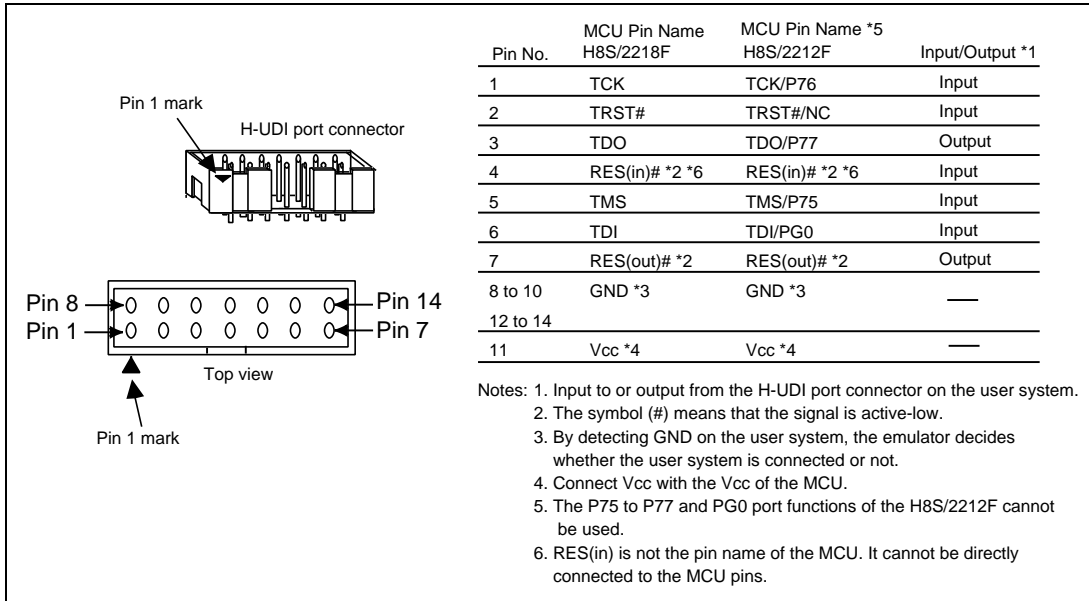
Pin 1 mark

H-UDI port connector

Pin 8

Pin 14

Pin 1

Pin 7

Top view

Pin 1 mark

| Pin No. | MCU Pin Name H8S/2218F | MCU Pin Name *5 H8S/2212F | Input/Output *1 |
|---|---|---|---|
| 1 | TCK | TCK/P76 | Input |
| 2 | TRST# | TRST#/NC | Input |
| 3 | TDO | TDO/P77 | Output |
| 4 | RES(in)# *2 *6 | RES(in)# *2 *6 | Input |
| 5 | TMS | TMS/P75 | Input |
| 6 | TDI | TDI/PG0 | Input |
| 7 | RES(out)# *2 | RES(out)# *2 | Output |
| 8 to 10 12 to 14 | GND *3 | GND *3 | — |
| 11 | Vcc *4 | Vcc *4 | — |

Notes: 1. Input to or output from the H-UDI port connector on the user system.
2. The symbol (#) means that the signal is active-low.
3. By detecting GND on the user system, the emulator decides whether the user system is connected or not.
4. Connect Vcc with the Vcc of the MCU.
5. The P75 to P77 and PG0 port functions of the H8S/2212F cannot be used.
6. RES(in) is not the pin name of the MCU. It cannot be directly connected to the MCU pins.